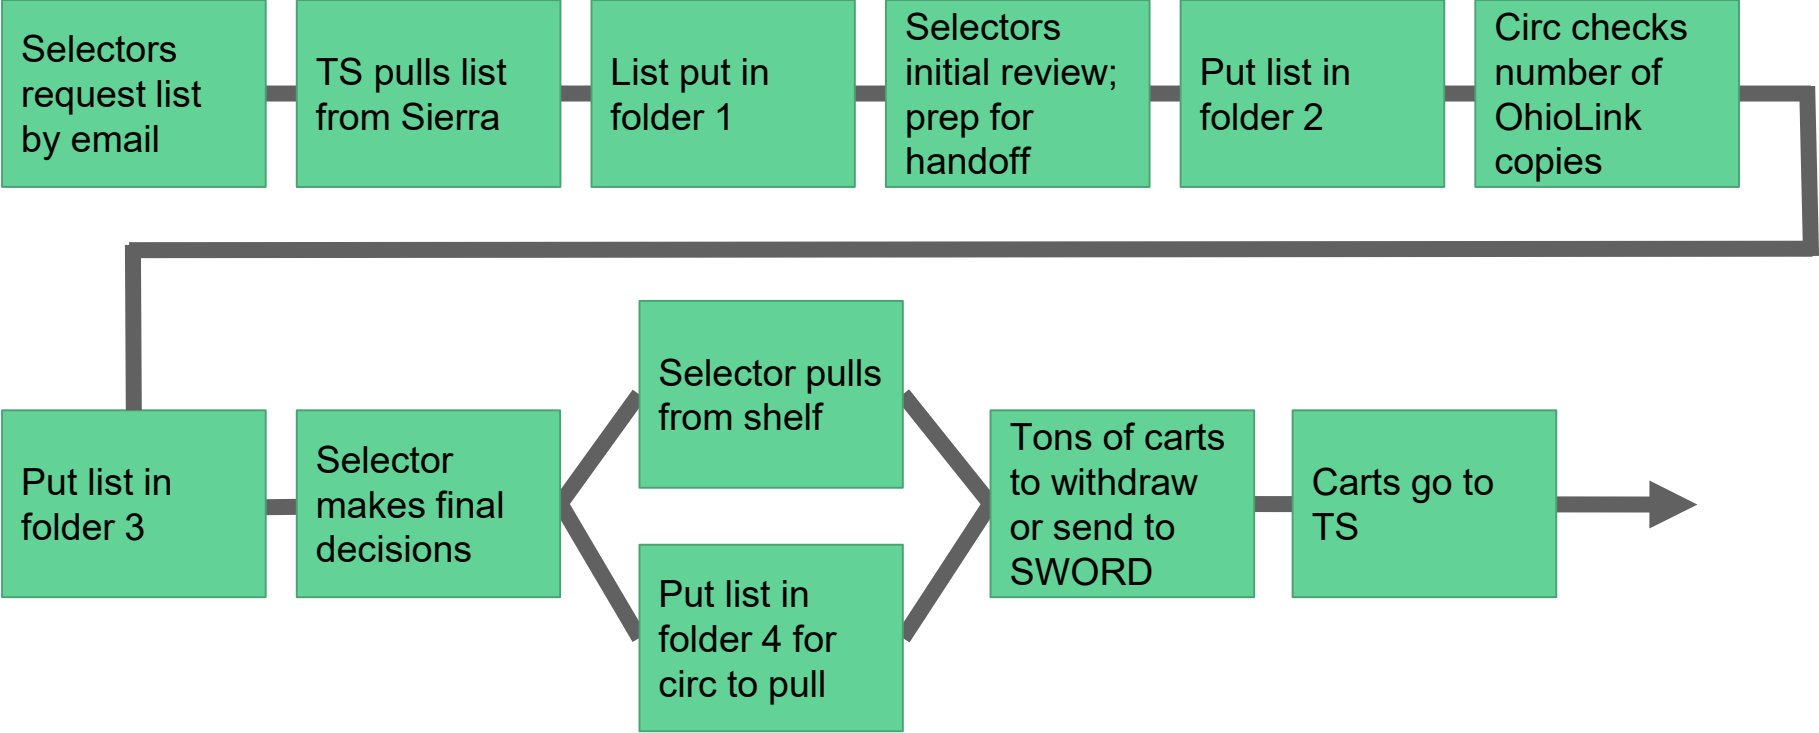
Selectors request list by email

TS pulls list from Sierra

List put in folder 1

Selectors initial review; prep for handoff

Put list in folder 2

Circ checks number of OhioLink copies

Put list in folder 3

Selector makes final decisions

Selector pulls from shelf

Put list in folder 4 for circ to pull

Tons of carts to withdraw or send to SWORD

Carts go to TS